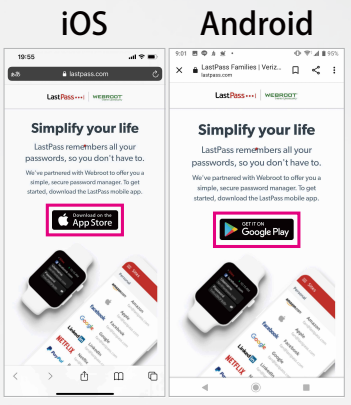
iOS

19:55

ぁあ lastpass.com

LastPass•••| WEBROOT

Simplify your life

LastPass remembers all your passwords, so you don't have to.

We've partnered with Webroot to offer you a simple, secure password manager. To get started, download the LastPass mobile app.

Download on the App Store

Android

9:01

95%

LastPass Families | Veriz...
lastpass.com

LastPass•••| WEBROOT

Simplify your life

LastPass remembers all your passwords, so you don't have to.

We've partnered with Webroot to offer you a simple, secure password manager. To get started, download the LastPass mobile app.

GET IT ON Google Play